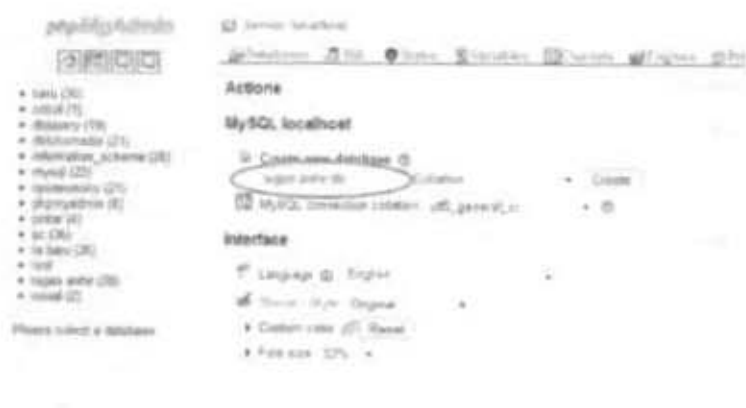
phpMyAdmin

• baru (36)
• cdcol (7)
• dbjasery (19)
• dbtokomadai (21)
• information_schema (28)
• mysql (23)
• opstesosory (21)
• phpmyadmin (8)
• pinter (4)
• sc (36)
• ta baru (36)
• test
• tugas akhir (39)
• visual (2)

Please select a database

Server: localhost

Databases SQL Status Variables Charsets Engines Pr

Actions

MySQL localhost

Create new database
tugas akhir db Collation Create

MySQL connection collation: utf8_general_ci

Interface

Language English

Theme / Style: Original

Custom color: Reset

Font size: 82%